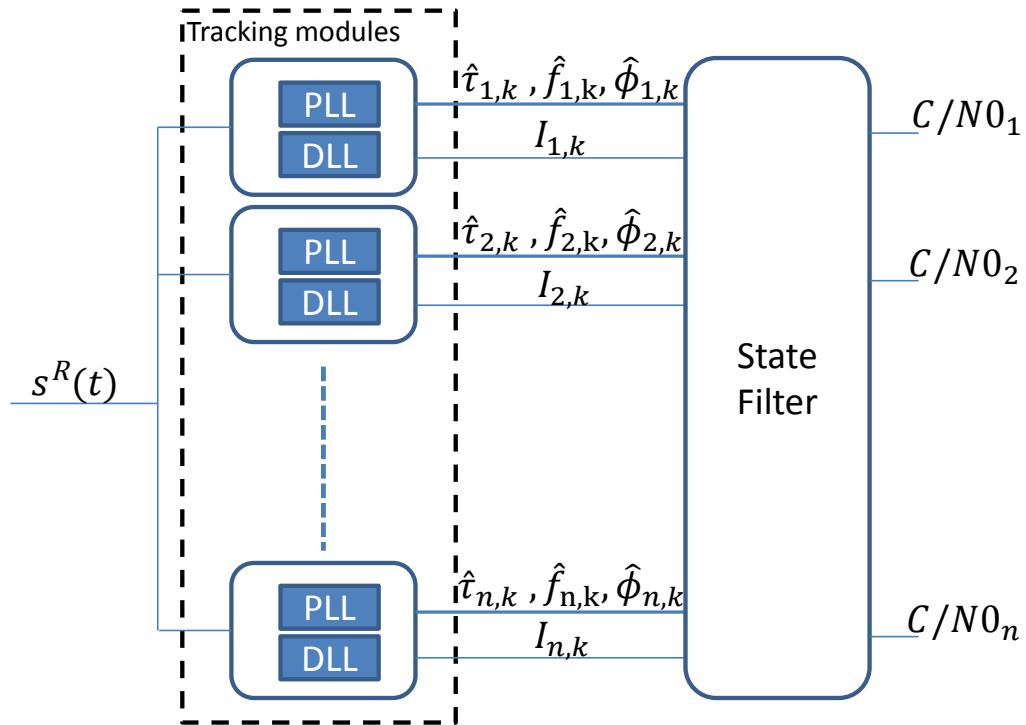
Tracking modules

PLL
DLL

$\hat{\tau}_{1,k}$ , $\hat{f}_{1,\mathrm{k}}$, $\hat{\phi}_{1,k}$
$I_{1,k}$

PLL
DLL

$\hat{\tau}_{2,k}$ , $\hat{f}_{2,\mathrm{k}}$, $\hat{\phi}_{2,k}$
$I_{2,k}$

$s^R(t)$

PLL
DLL

$\hat{\tau}_{n,k}$ , $\hat{f}_{\mathrm{n,k}}$, $\hat{\phi}_{n,k}$
$I_{n,k}$

State Filter

$C/N0_1$

$C/N0_2$

$C/N0_n$